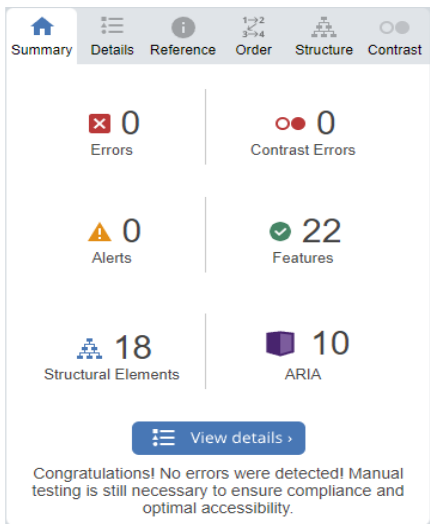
Summary Details Reference Order Structure Contrast

0
Errors

0
Contrast Errors

0
Alerts

22
Features

18
Structural Elements

10
ARIA

View details ›

Congratulations! No errors were detected! Manual testing is still necessary to ensure compliance and optimal accessibility.